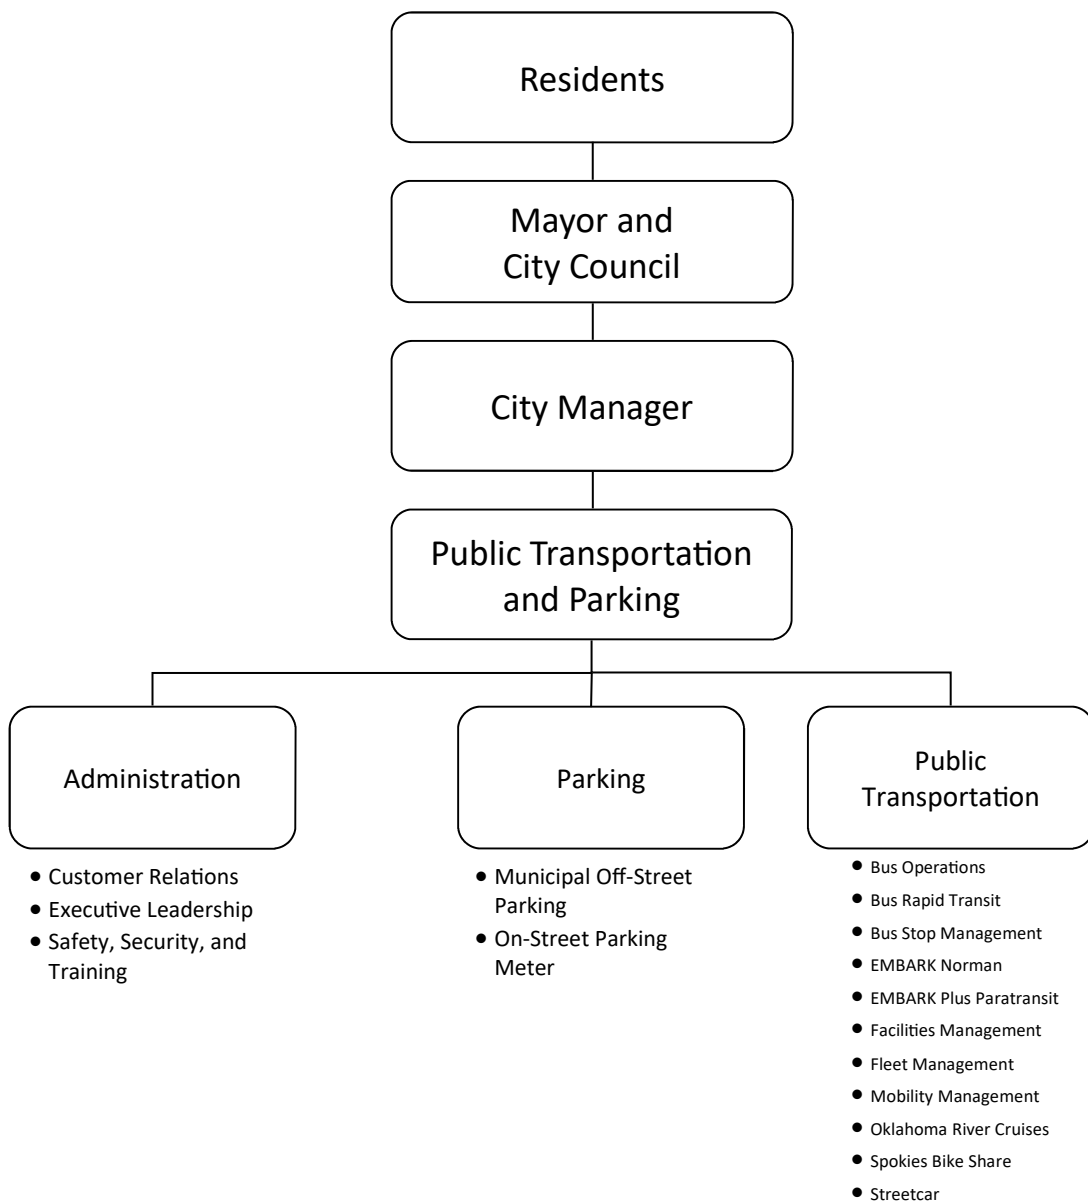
Residents

Mayor and City Council

City Manager

Public Transportation and Parking

Administration

- Customer Relations
- Executive Leadership
- Safety, Security, and Training

Parking

- Municipal Off-Street Parking
- On-Street Parking Meter

Public Transportation

- Bus Operations
- Bus Rapid Transit
- Bus Stop Management
- EMBARK Norman
- EMBARK Plus Paratransit
- Facilities Management
- Fleet Management
- Mobility Management
- Oklahoma River Cruises
- Spokies Bike Share
- Streetcar